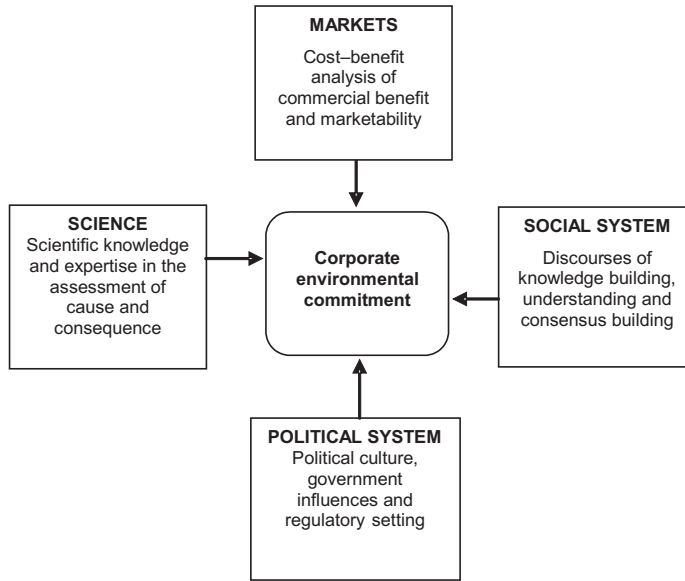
MARKETS
Cost–benefit analysis of commercial benefit and marketability

SCIENCE
Scientific knowledge and expertise in the assessment of cause and consequence

Corporate environmental commitment

SOCIAL SYSTEM
Discourses of knowledge building, understanding and consensus building

POLITICAL SYSTEM
Political culture, government influences and regulatory setting